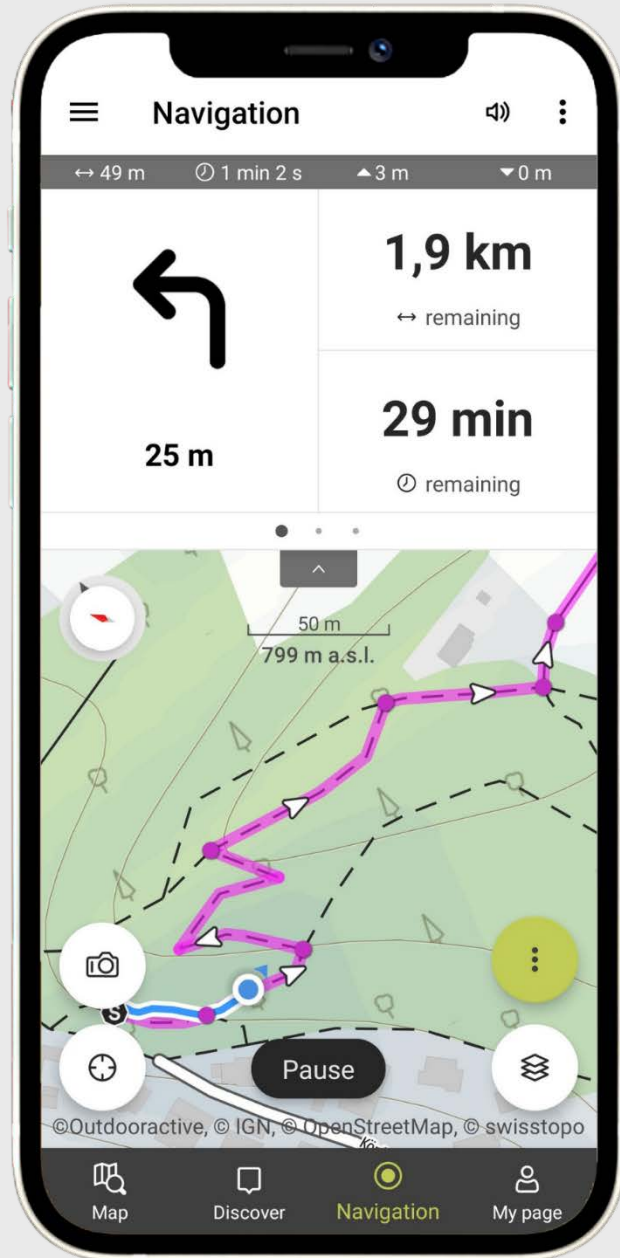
Navigation

↔ 49 m ⏱ 1 min 2 s ▲3 m ▼0 m

25 m

1,9 km
↔ remaining

29 min
⏱ remaining

50 m
799 m a.s.l.

S

Pause

©Outdooractive, © IGN, © OpenStreetMap, © swisstopo

Map Discover Navigation My page